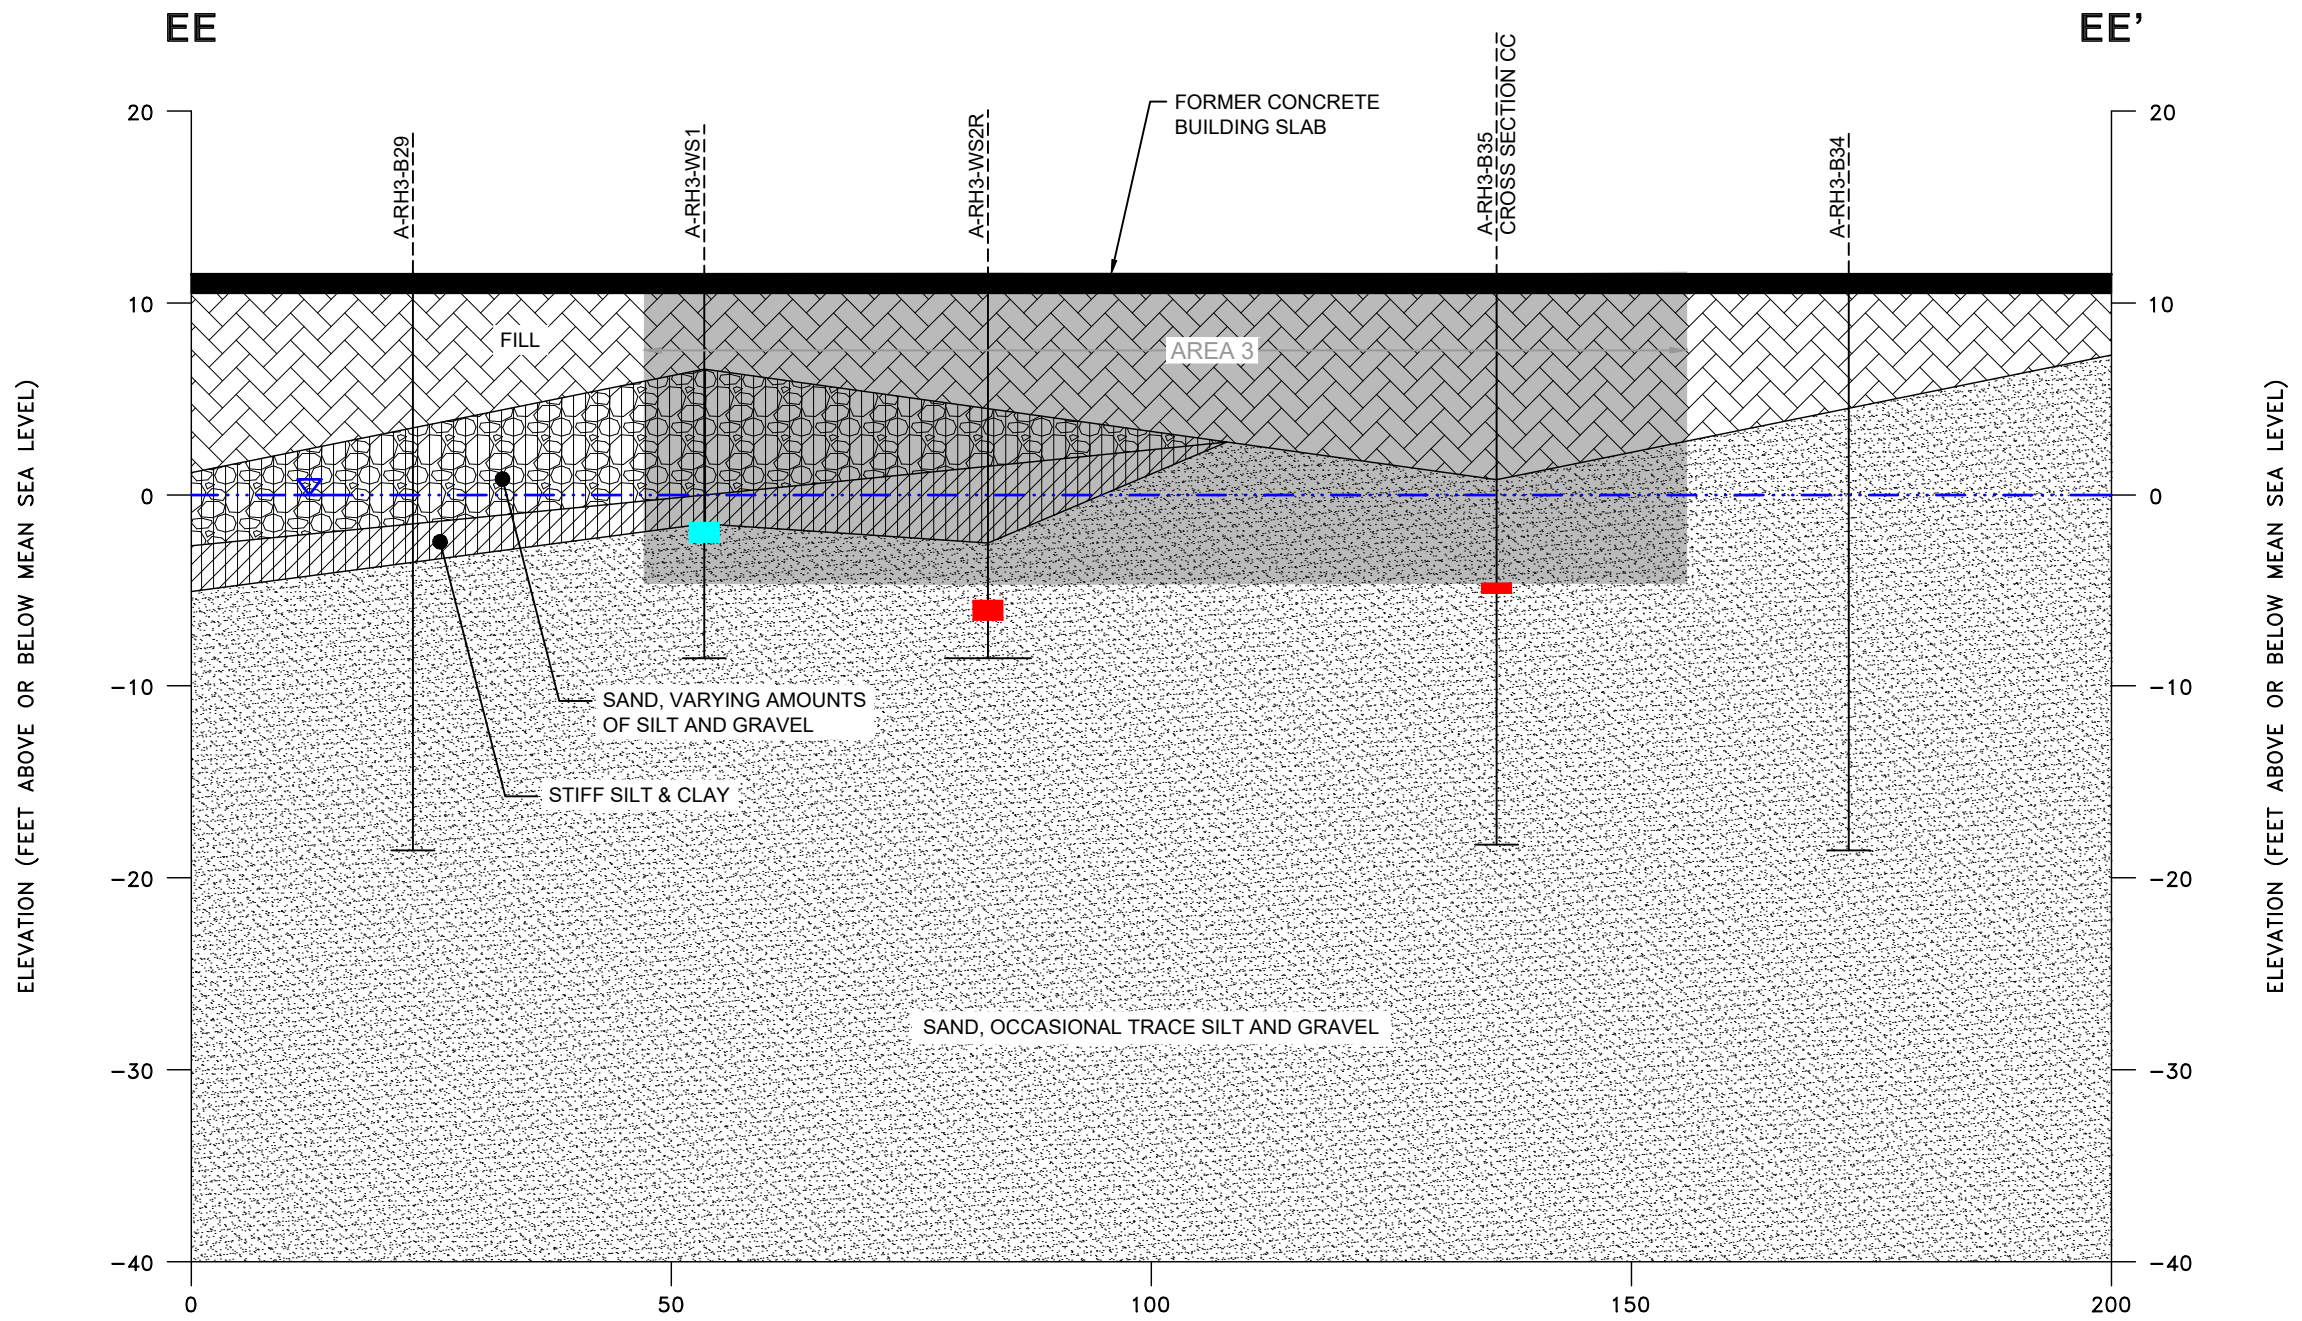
EE

EE'

FORMER CONCRETE BUILDING SLAB

A-RH3-B29

A-RH3-WS1

A-RH3-WS2R

A-RH3-B35
CROSS SECTION CC

A-RH3-B34

20
10
0
−10
−20
−30
−40

20
10
0
−10
−20
−30
−40

ELEVATION (FEET ABOVE OR BELOW MEAN SEA LEVEL)

ELEVATION (FEET ABOVE OR BELOW MEAN SEA LEVEL)

FILL

AREA 3

SAND, VARYING AMOUNTS OF SILT AND GRAVEL

STIFF SILT & CLAY

SAND, OCCASIONAL TRACE SILT AND GRAVEL

0
50
100
150
200